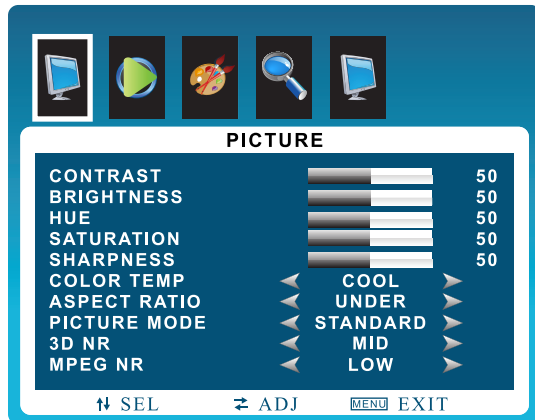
PICTURE

| | | |
|---|---|---|
| CONTRAST | | 50 |
| BRIGHTNESS | | 50 |
| HUE | | 50 |
| SATURATION | | 50 |
| SHARPNESS | | 50 |
| COLOR TEMP | COOL | |
| ASPECT RATIO | UNDER | |
| PICTURE MODE | STANDARD | |
| 3D NR | MID | |
| MPEG NR | LOW | |

⇅ SEL ⇄ ADJ MENU EXIT